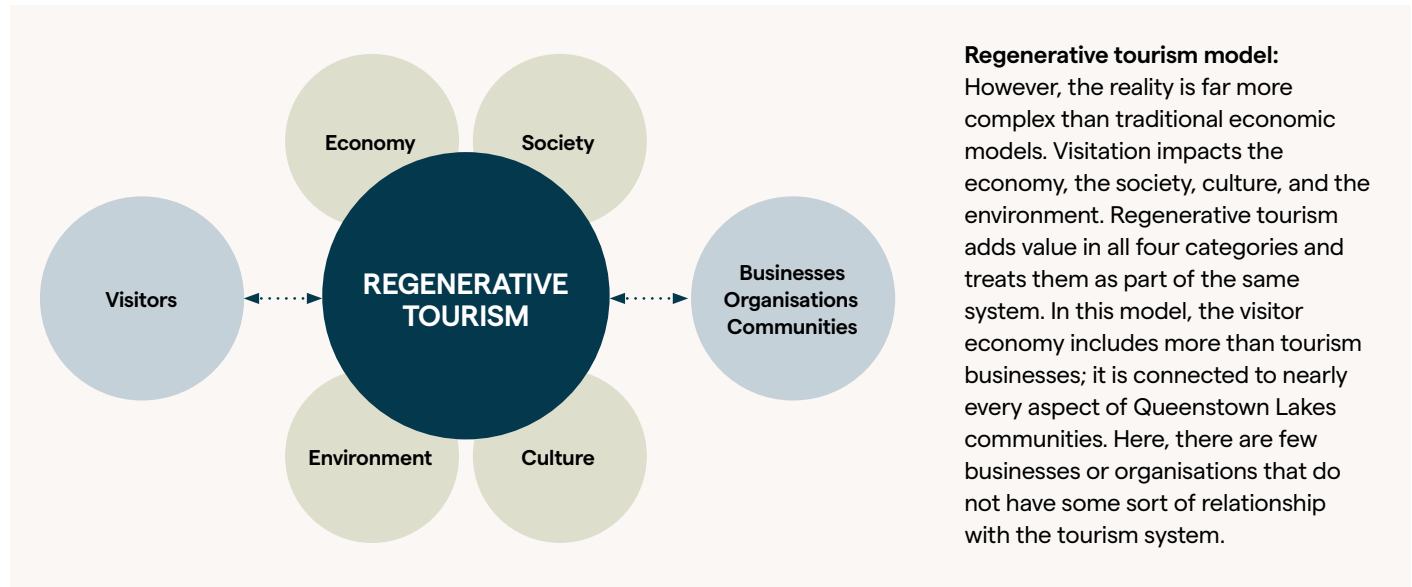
Economy

Society

Visitors

REGENERATIVE TOURISM

Businesses
Organisations
Communities

Environment

Culture

**Regenerative tourism model:**
However, the reality is far more complex than traditional economic models. Visitation impacts the economy, the society, culture, and the environment. Regenerative tourism adds value in all four categories and treats them as part of the same system. In this model, the visitor economy includes more than tourism businesses; it is connected to nearly every aspect of Queenstown Lakes communities. Here, there are few businesses or organisations that do not have some sort of relationship with the tourism system.